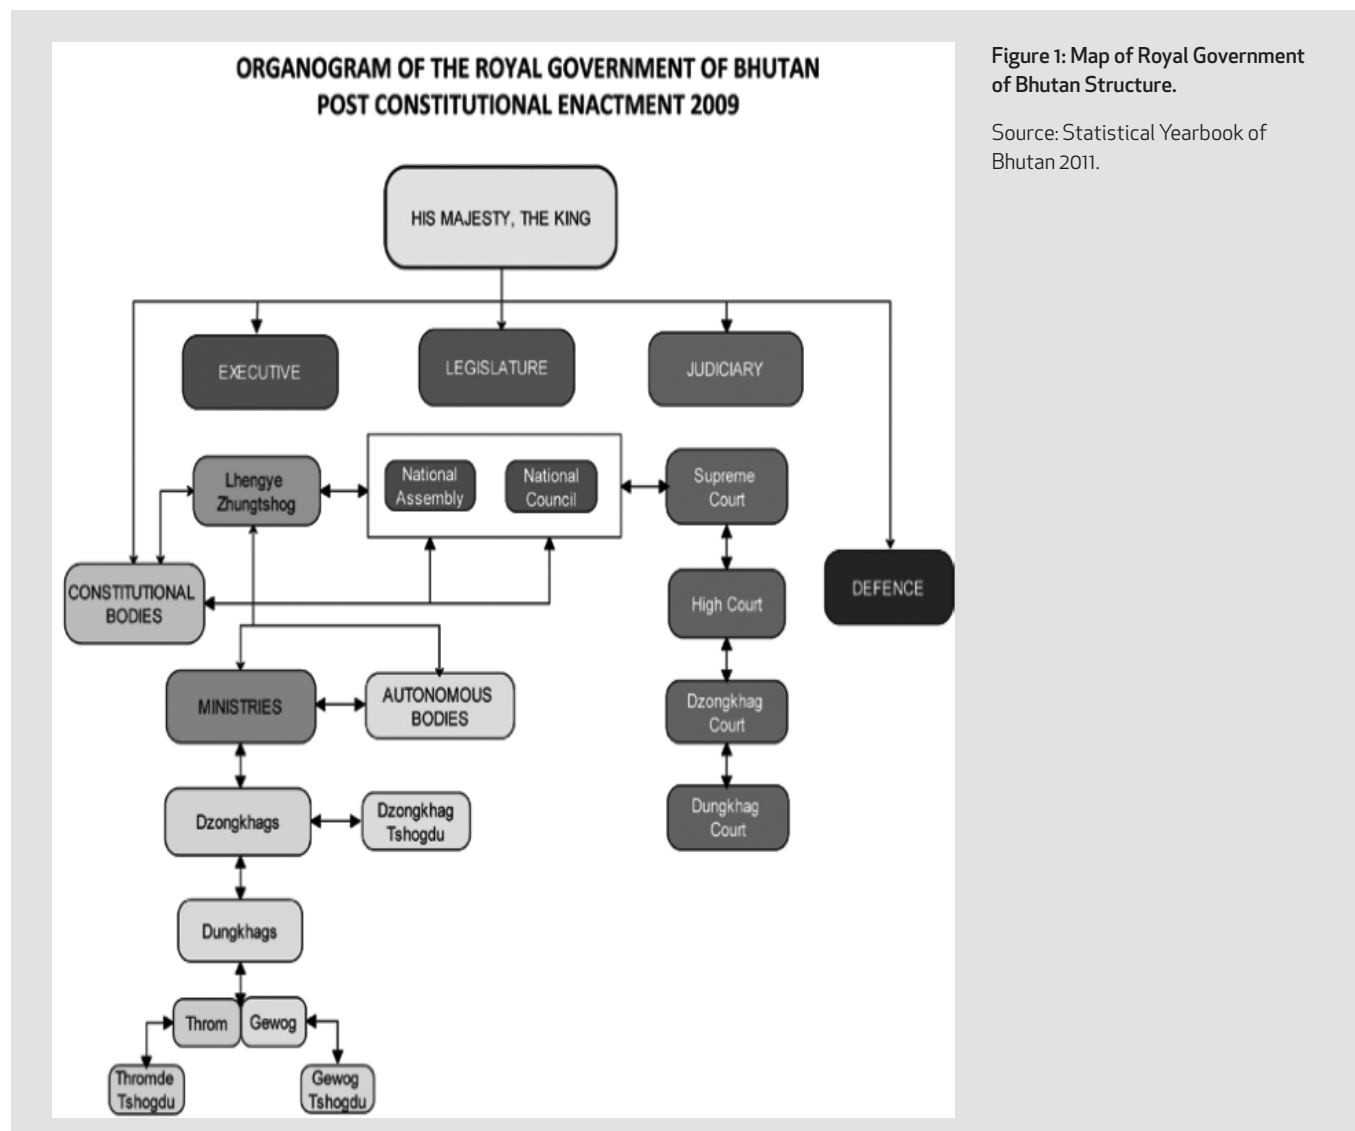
ORGANOGRAM OF THE ROYAL GOVERNMENT OF BHUTAN
POST CONSTITUTIONAL ENACTMENT 2009

HIS MAJESTY, THE KING

EXECUTIVE

LEGISLATURE

JUDICIARY

Lhengye Zhungtshog

National Assembly

National Council

Supreme Court

CONSTITUTIONAL BODIES

DEFENCE

High Court

MINISTRIES

AUTONOMOUS BODIES

Dzongkhag Court

Dzongkhags

Dzongkhag Tshogdu

Dungkhag Court

Dungkhags

Throm

Gewog

Thromde Tshogdu

Gewog Tshogdu

Figure 1: Map of Royal Government of Bhutan Structure.

Source: Statistical Yearbook of Bhutan 2011.